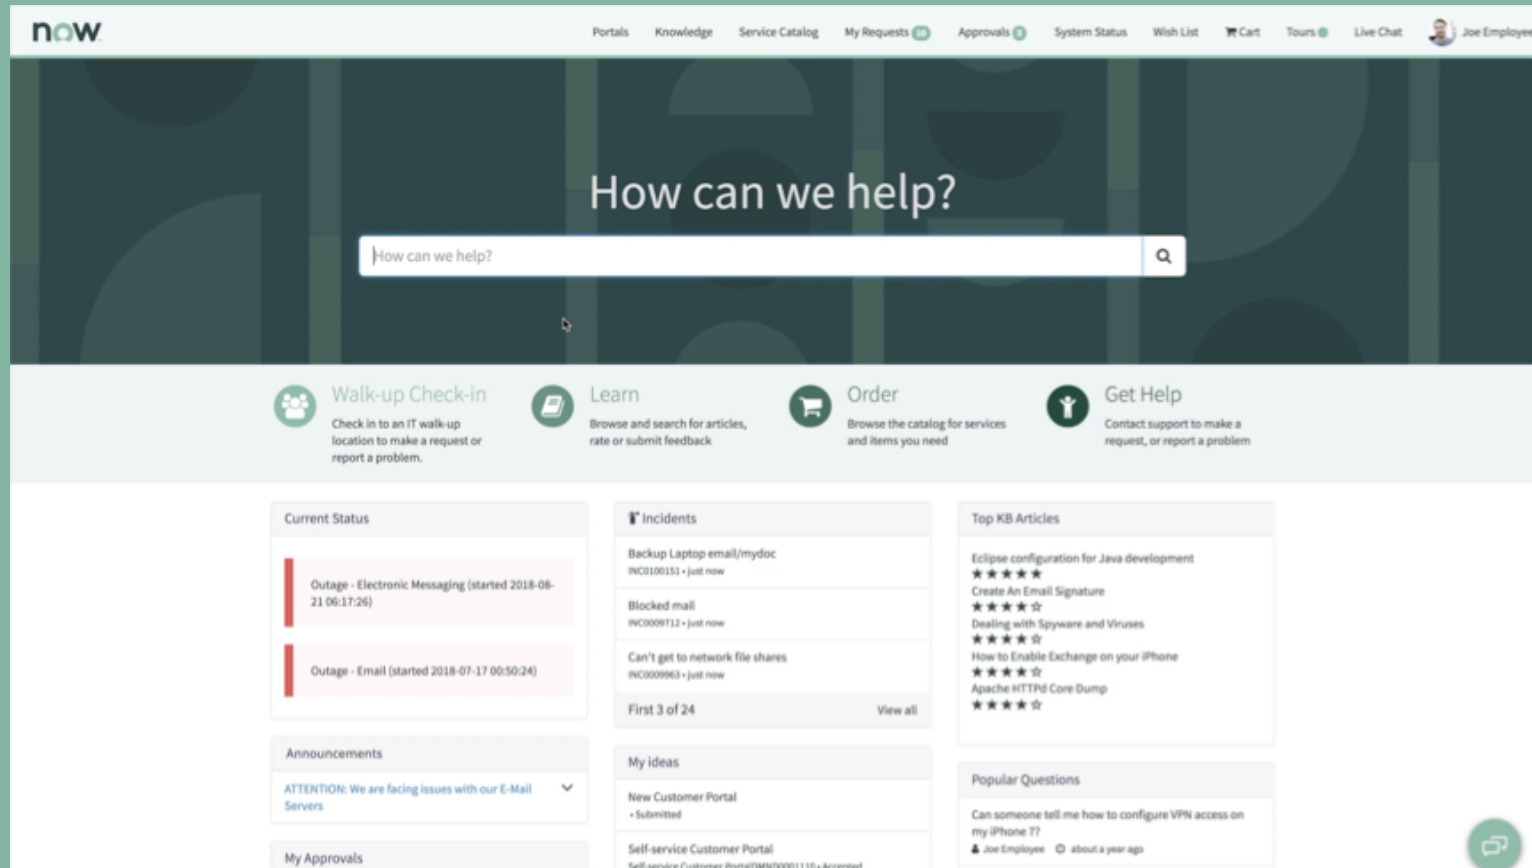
now

Portals Knowledge Service Catalog My Requests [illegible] Approvals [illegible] System Status Wish List Cart Tours Live Chat Joe Employee

How can we help?

How can we help?

Walk-up Check-in
Check in to an IT walk-up location to make a request or report a problem.

Learn
Browse and search for articles, rate or submit feedback

Order
Browse the catalog for services and items you need

Get Help
Contact support to make a request, or report a problem

Current Status

Outage - Electronic Messaging (started 2018-08-21 06:17:26)

Outage - Email (started 2018-07-17 00:50:24)

Announcements

ATTENTION: We are facing issues with our E-Mail Servers

My Approvals

Incidents

Backup Laptop email/mydoc
INC0100151 • just now

Blocked mail
INC0009712 • just now

Can't get to network file shares
INC0009963 • just now

First 3 of 24 View all

My ideas

New Customer Portal
• Submitted

Self-service Customer Portal
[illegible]

Top KB Articles

Eclipse configuration for Java development
★★★★★
Create An Email Signature
★★★★☆
Dealing with Spyware and Viruses
★★★★☆
How to Enable Exchange on your iPhone
★★★★☆
Apache HTTPd Core Dump
★★★★☆

Popular Questions

Can someone tell me how to configure VPN access on my iPhone 7?
Joe Employee about a year ago